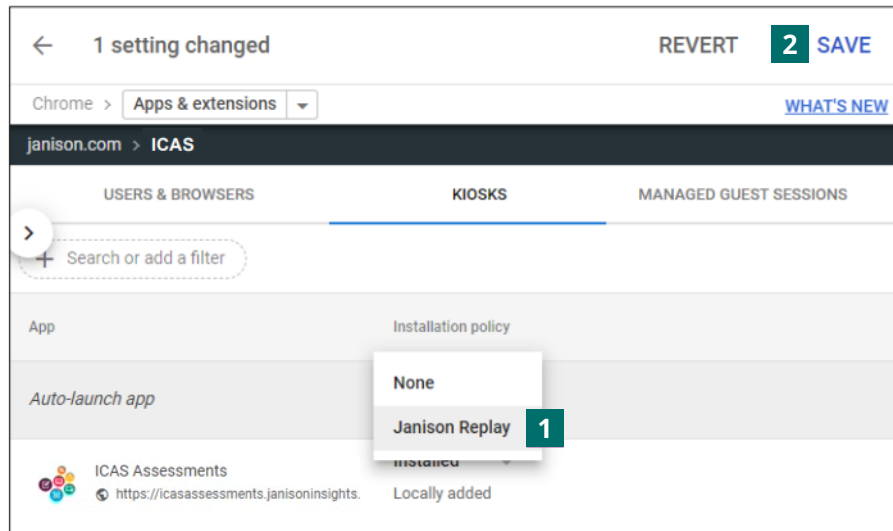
← 1 setting changed

REVERT 2 SAVE

Chrome > Apps & extensions

WHAT'S NEW

janison.com > ICAS

USERS & BROWSERS KIOSKS MANAGED GUEST SESSIONS

+ Search or add a filter

App Installation policy

Auto-launch app

None

Janison Replay 1

ICAS Assessments
https://icasassessments.janisoninsights.

Installed
Locally added